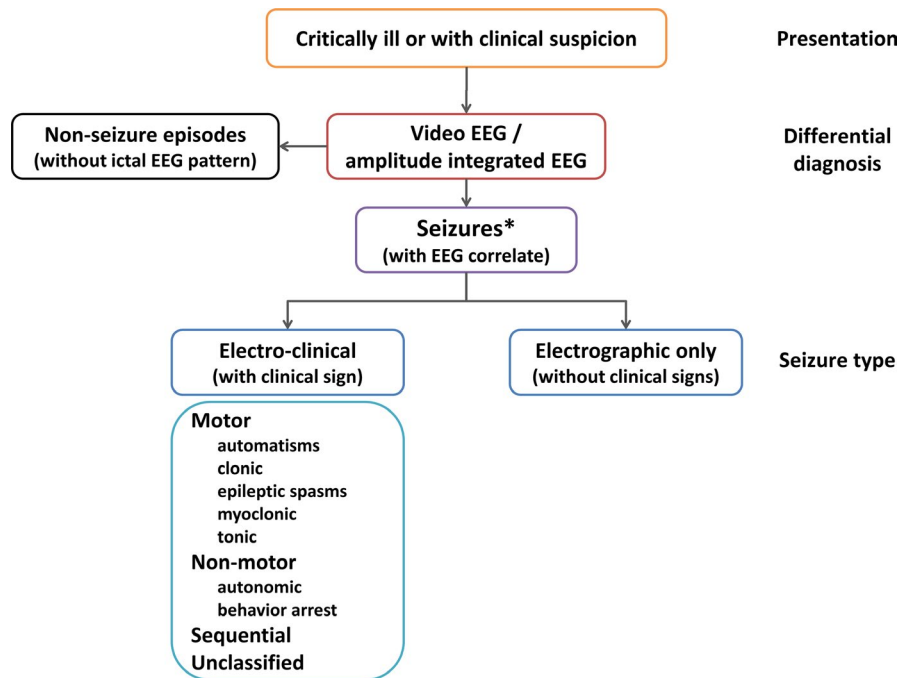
Critically ill or with clinical suspicion

Presentation

Non-seizure episodes
(without ictal EEG pattern)

Video EEG /
amplitude integrated EEG

Differential diagnosis

Seizures*
(with EEG correlate)

Electro-clinical
(with clinical sign)

Electrographic only
(without clinical signs)

Seizure type

Motor
automatisms
clonic
epileptic spasms
myoclonic
tonic
Non-motor
autonomic
behavior arrest
Sequential
Unclassified